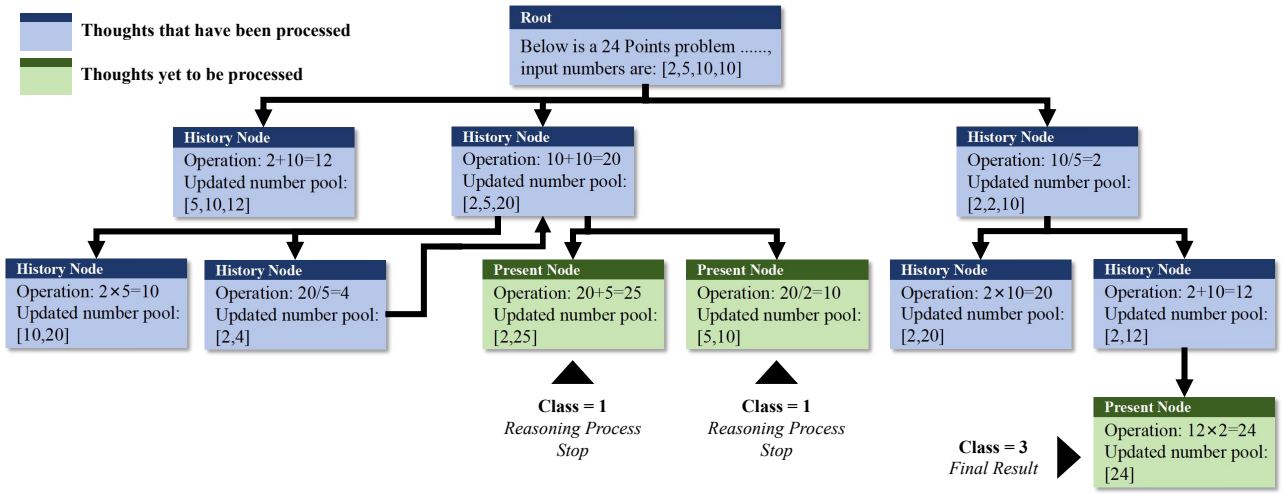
Thoughts that have been processed

Thoughts yet to be processed

Root
Below is a 24 Points problem ......, input numbers are: [2,5,10,10]

History Node
Operation: 2+10=12
Updated number pool: [5,10,12]

History Node
Operation: 10+10=20
Updated number pool: [2,5,20]

History Node
Operation: 10/5=2
Updated number pool: [2,2,10]

History Node
Operation: 2×5=10
Updated number pool: [10,20]

History Node
Operation: 20/5=4
Updated number pool: [2,4]

Present Node
Operation: 20+5=25
Updated number pool: [2,25]

Present Node
Operation: 20/2=10
Updated number pool: [5,10]

History Node
Operation: 2×10=20
Updated number pool: [2,20]

History Node
Operation: 2+10=12
Updated number pool: [2,12]

Class = 1
Reasoning Process Stop

Class = 1
Reasoning Process Stop

Present Node
Operation: 12×2=24
Updated number pool: [24]

Class = 3
Final Result